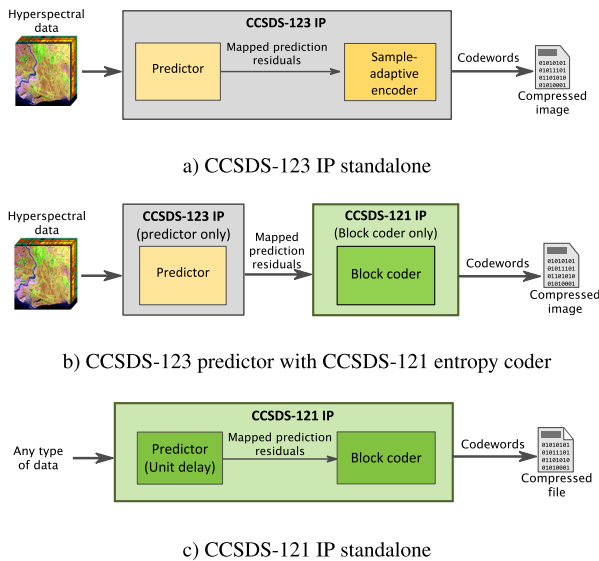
Hyperspectral data

CCSDS-123 IP

Predictor

Mapped prediction residuals

Sample-adaptive encoder

Codewords

01010101
01011101
01101010
01010001

Compressed image

a) CCSDS-123 IP standalone

Hyperspectral data

CCSDS-123 IP
(predictor only)

Predictor

Mapped prediction residuals

CCSDS-121 IP
(Block coder only)

Block coder

Codewords

01010101
01011101
01101010
01010001

Compressed image

b) CCSDS-123 predictor with CCSDS-121 entropy coder

CCSDS-121 IP

Any type of data

Predictor
(Unit delay)

Mapped prediction residuals

Block coder

Codewords

01010101
01011101
01101010
01010001

Compressed file

c) CCSDS-121 IP standalone